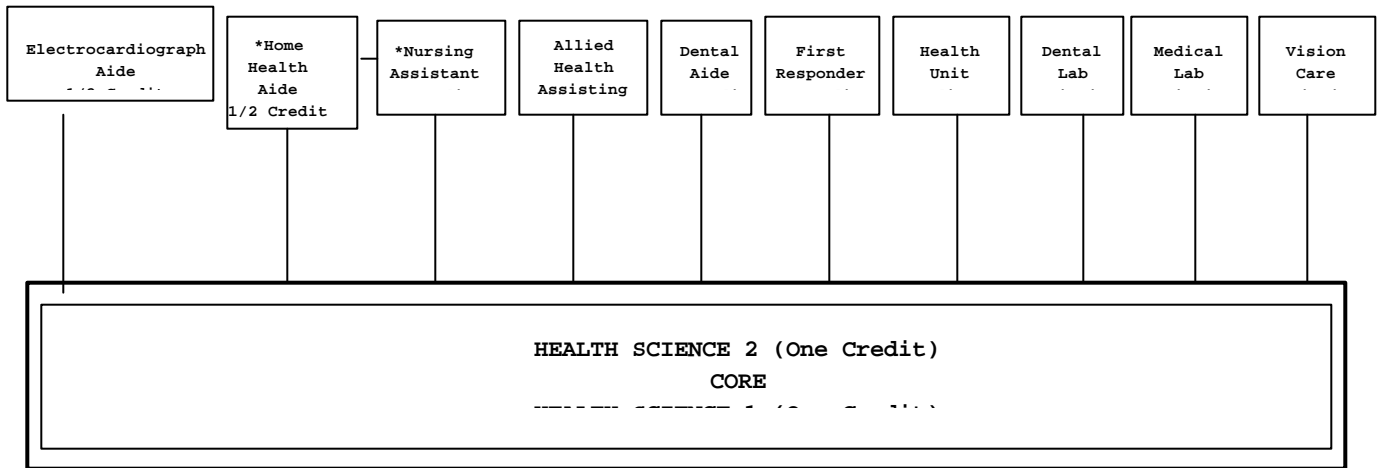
Electrocardiograph Aide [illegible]

*Home Health Aide 1/2 Credit

*Nursing Assistant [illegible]

Allied Health Assisting

Dental Aide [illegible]

First Responder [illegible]

Health Unit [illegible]

Dental Lab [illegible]

Medical Lab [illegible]

Vision Care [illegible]

HEALTH SCIENCE 2 (One Credit)
CORE
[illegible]